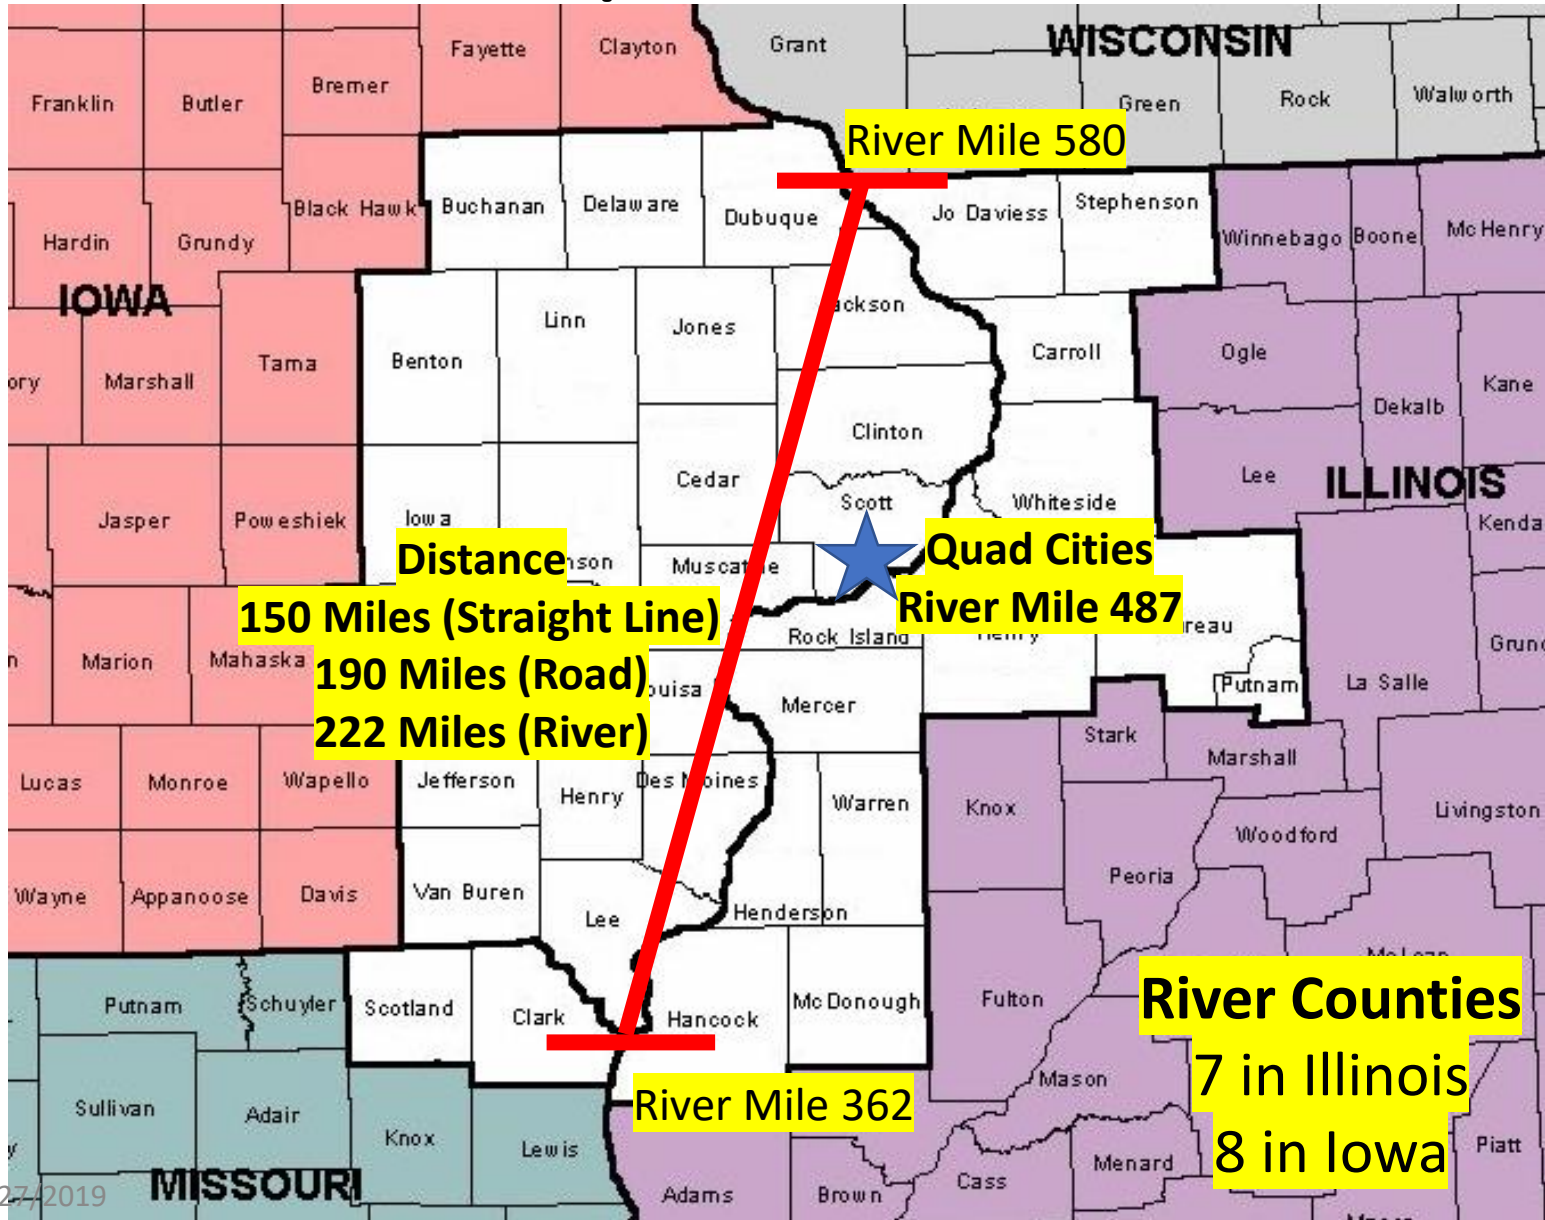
Fayette
Clayton
Grant
WISCONSIN
Green
Rock
Walworth
Franklin
Butler
Bremer
River Mile 580
Black Hawk
Buchanan
Delaware
Dubuque
Jo Daviess
Stephenson
Winnebago
Boone
McHenry
Hardin
Grundy
IOWA
ackson
Linn
Jones
Carroll
Ogle
ory
Marshall
Tama
Benton
Kane
Dekalb
Clinton
Cedar
Lee
ILLINOIS
Jasper
Poweshiek
Scott
Whiteside
Kenda
Iowa
Distance
son
Muscat e
Quad Cities
150 Miles (Straight Line)
River Mile 487
Rock Island
reau
Grun
n
Marion
Mahaska
190 Miles (Road)
uisa
Putnam
La Salle
Mercer
Stark
222 Miles (River)
Marshall
Lucas
Monroe
Wapello
Jefferson
Henry
Des Moines
Warren
Knox
Livingston
Woodford
Peoria
Wayne
Appanoose
Davis
Van Buren
Lee
Henderson
River Counties
Putnam
Schuyler
Scotland
Clark
Hancock
McDonough
Fulton
7 in Illinois
8 in Iowa
Mason
Sullivan
Adair
Knox
Lewis
River Mile 362
Menard
Piatt
27/2019
MISSOURI
Adams
Brown
Cass